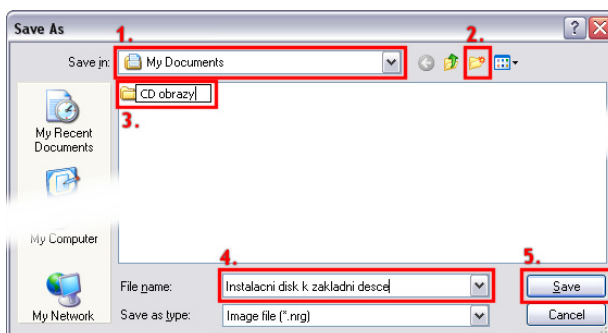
Save As

Save in: My Documents

1.

2.

CD obrazy

3.

My Recent Documents

My Computer

My Network

File name: Instalacni disk k zakladni desce

4.

Save as type: Image file (*.nrg)

5.

Save

Cancel